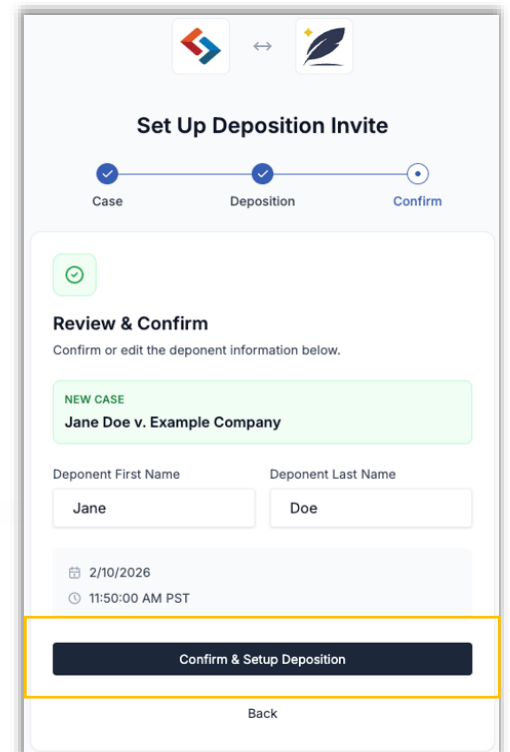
↔

Set Up Deposition Invite

Case

Deposition

Confirm

Review & Confirm

Confirm or edit the deponent information below.

NEW CASE

Jane Doe v. Example Company

Deponent First Name

Jane

Deponent Last Name

Doe

2/10/2026

11:50:00 AM PST

Confirm & Setup Deposition

Back